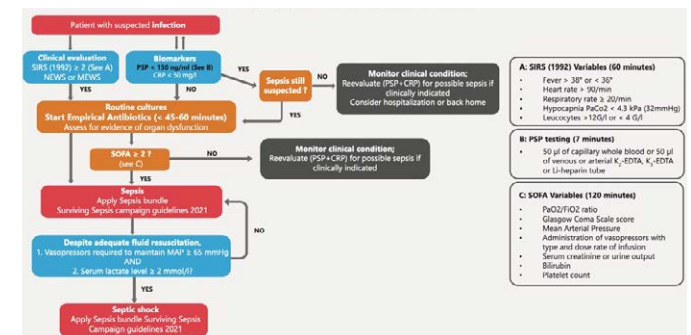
Patient with suspected **infection**

**Clinical evaluation**
SIRS (1992) ≥ 2 (See A)
NEWS or MEWS

**Biomarkers**
PSP > 1?? ng/ml (See B)
CRP < 50 mg/l

YES

YES

NO

**Sepsis still suspected ?**

NO

**Monitor clinical condition;**
Reevaluate (PSP+CRP) for possible sepsis if clinically indicated
Consider hospitalization or back home

YES

**Routine cultures**
**Start Empirical Antibiotics (< 45-60 minutes)**
Assess for evidence of organ dysfunction

**SOFA ≥ 2 ?**
(see C)

NO

**Monitor clinical condition;**
Reevaluate (PSP+CRP) for possible sepsis if clinically indicated

YES

**Sepsis**
Apply Sepsis bundle
Surviving Sepsis campaign guidelines 2021

NO

**Despite adequate fluid resuscitation,**
1. Vasopressors required to maintain MAP ≥ 65 mmHg
AND
2. Serum lactate level ≥ 2 mmol/l?

YES

**Septic shock**
Apply Sepsis bundle Surviving Sepsis Campaign guidelines 2021

**A: SIRS (1992) Variables (60 minutes)**
- Fever > 38° or < 36°
- Heart rate > 90/min
- Respiratory rate ≥ 20/min
- Hypocapnia PaCo2 < 4.3 kPa (32mmHg)
- Leucocytes >12G/l or < 4 G/l

**B: PSP testing (7 minutes)**
- 50 µl of capillary whole blood or 50 µl of venous or arterial $K_2$-EDTA, $K_3$-EDTA or Li-heparin tube

**C: SOFA Variables (120 minutes)**
- PaO2/FiO2 ratio
- Glasgow Coma Scale score
- Mean Arterial Pressure
- Administration of vasopressors with type and dose rate of infusion
- Serum creatinine or urine output
- Bilirubin
- Platelet count